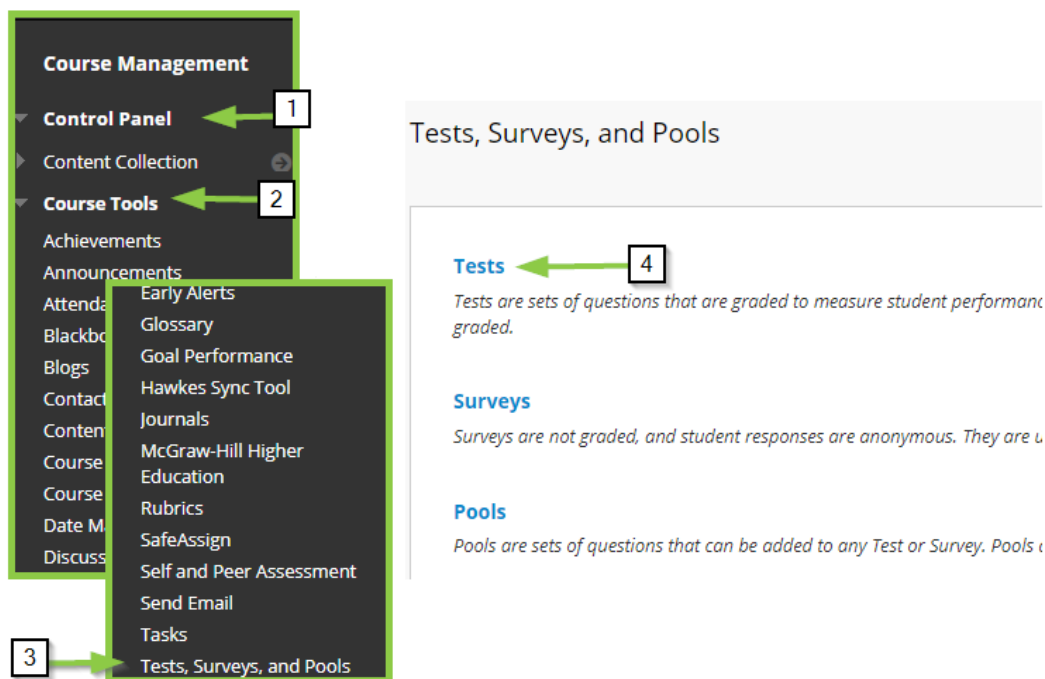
Course Management

Control Panel

1

Content Collection

Course Tools

2

Achievements

Announcements

Attenda

Blackbo

Blogs

Contact

Content

Course

Course

Date Ma

Discuss

Early Alerts

Glossary

Goal Performance

Hawkes Sync Tool

Journals

McGraw-Hill Higher Education

Rubrics

SafeAssign

Self and Peer Assessment

Send Email

Tasks

3

Tests, Surveys, and Pools

Tests, Surveys, and Pools

Tests

4

Tests are sets of questions that are graded to measure student performanc graded.

Surveys

Surveys are not graded, and student responses are anonymous. They are u

Pools

Pools are sets of questions that can be added to any Test or Survey. Pools